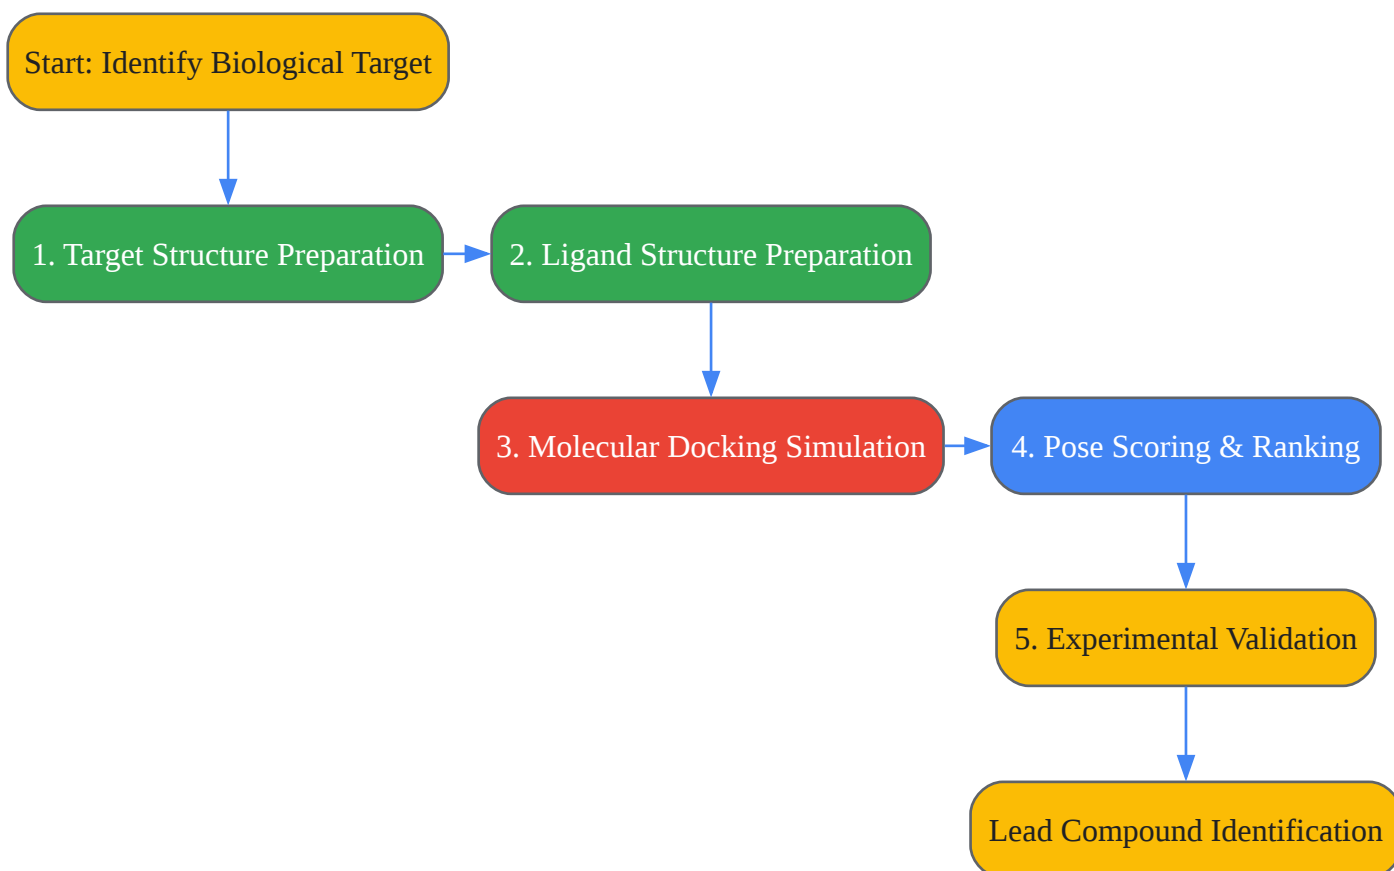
Start: Identify Biological Target

1. Target Structure Preparation

2. Ligand Structure Preparation

3. Molecular Docking Simulation

4. Pose Scoring & Ranking

5. Experimental Validation

Lead Compound Identification